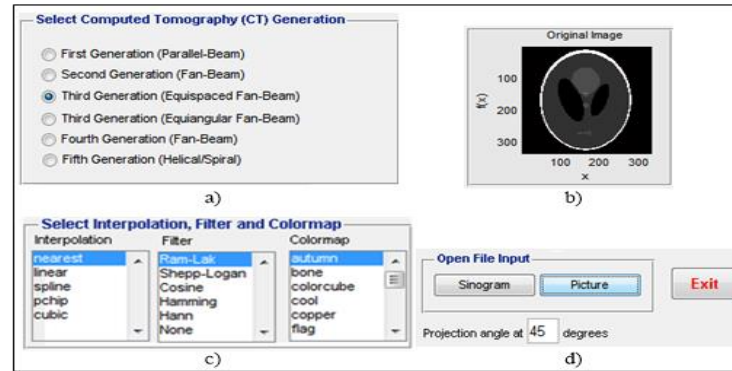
Select Computed Tomography (CT) Generation

First Generation (Parallel-Beam)
Second Generation (Fan-Beam)
Third Generation (Equispaced Fan-Beam)
Third Generation (Equiangular Fan-Beam)
Fourth Generation (Fan-Beam)
Fifth Generation (Helical/Spiral)

a)

Original Image
100
200
300
f(x)
100 200 300
x

b)

Select Interpolation, Filter and Colormap
Interpolation
nearest
linear
spline
pchip
cubic

Filter
Ram-Lak
Shepp-Logan
Cosine
Hamming
Hann
None

Colormap
autumn
bone
colorcube
cool
copper
flag

c)

Open File Input
Sinogram
Picture
Exit
Projection angle at 45 degrees

d)